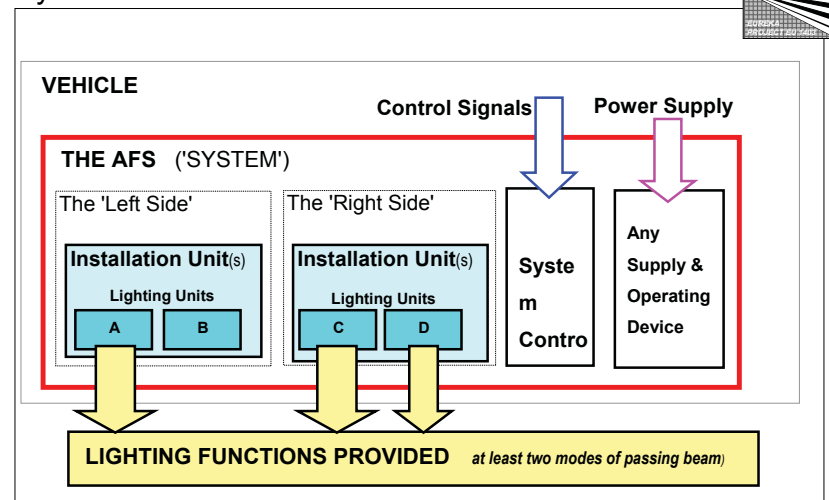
EUREKA PROJECT EU 1403

VEHICLE

Control Signals

Power Supply

THE AFS ('SYSTEM')

The 'Left Side'

The 'Right Side'

Installation Unit(s)

Lighting Units

A

B

Installation Unit(s)

Lighting Units

C

D

Syste m Contro

Any Supply & Operating Device

LIGHTING FUNCTIONS PROVIDED at least two modes of passing beam)